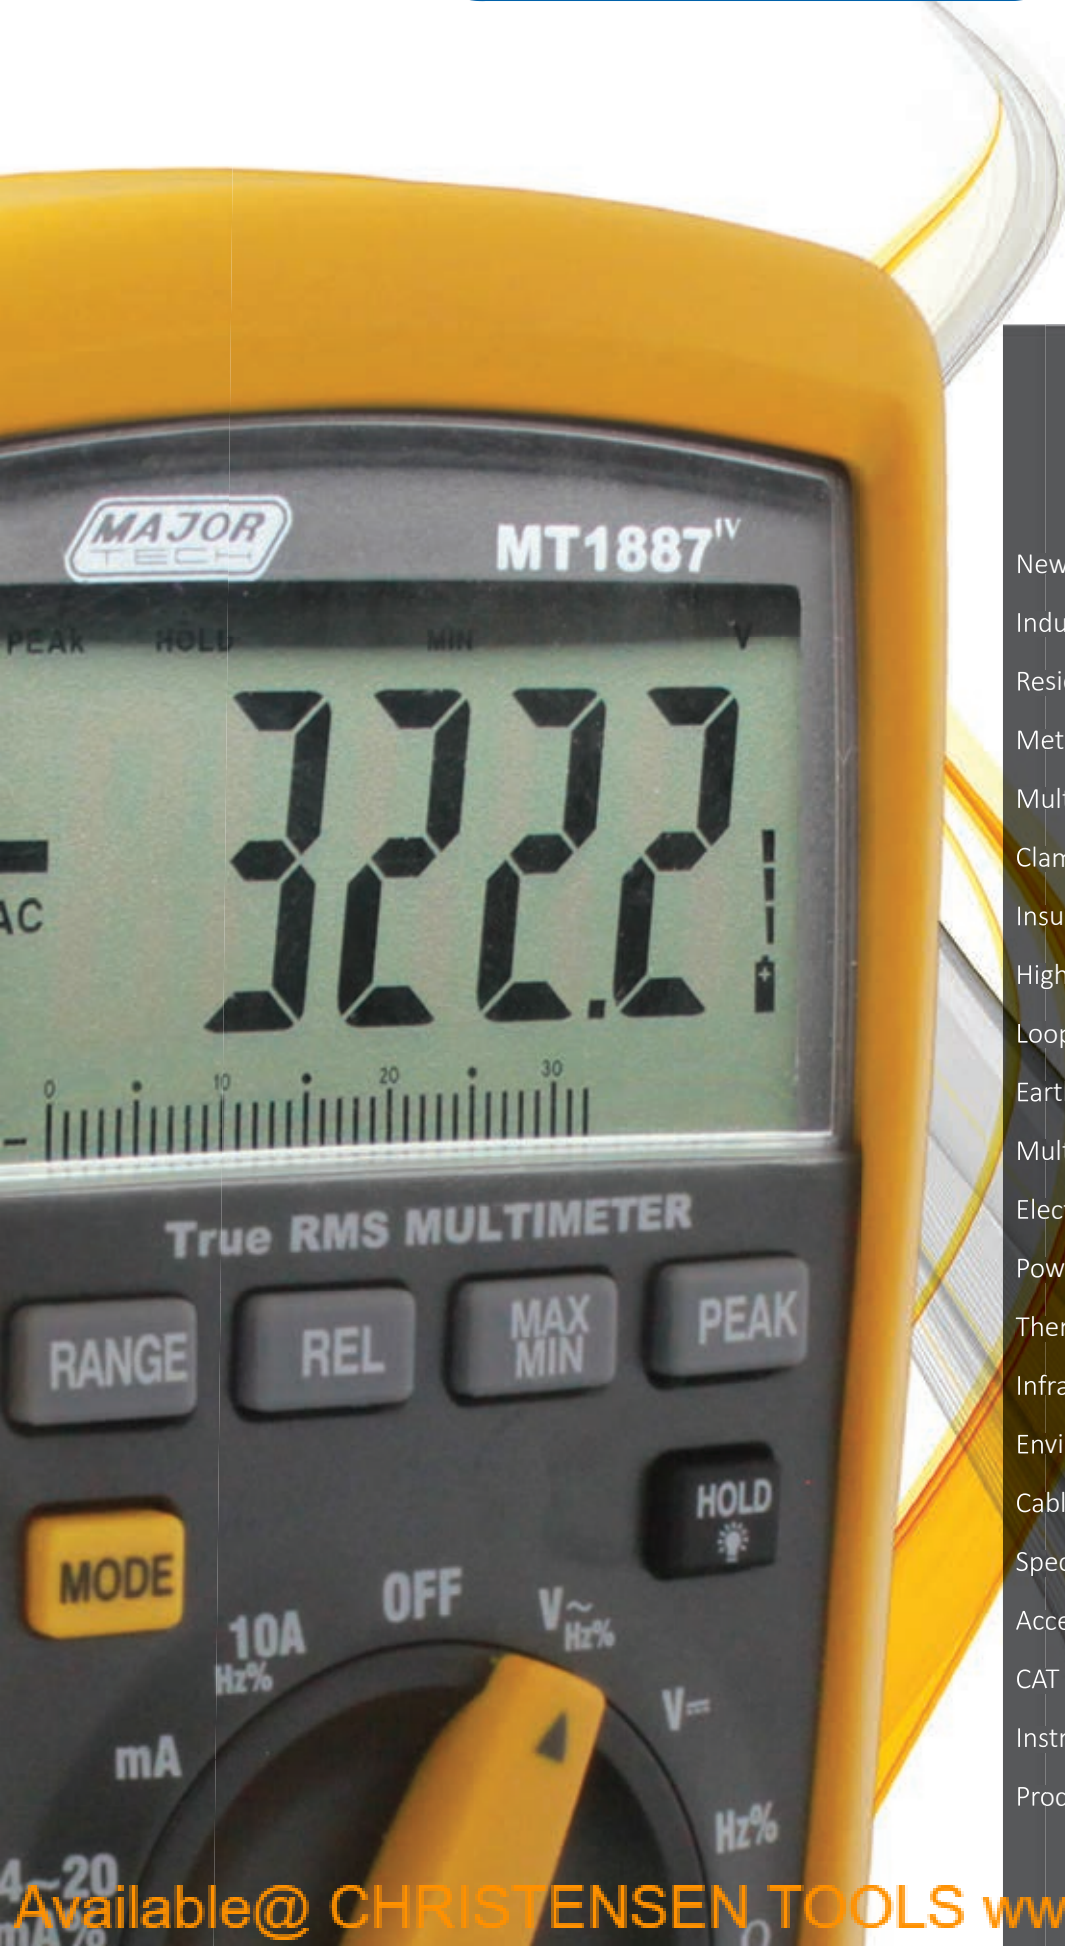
MAJOR TECH

MT1887$^{IV}$

PEAK HOLD MIN V

AC

322.2

0 10 20 30

True RMS MULTIMETER

RANGE

REL

MAX MIN

PEAK

HOLD

MODE

OFF

10A Hz%

V~ Hz%

mA

V=

Hz%

4~20 mA%

New
Indu
Resi
Met
Mul
Clam
Insu
High
Loop
Eart
Mul
Elec
Pow
Ther
Infra
Envi
Cabl
Spec
Acce
CAT
Instr
Prod

Available@ CHRISTENSEN TOOLS ww